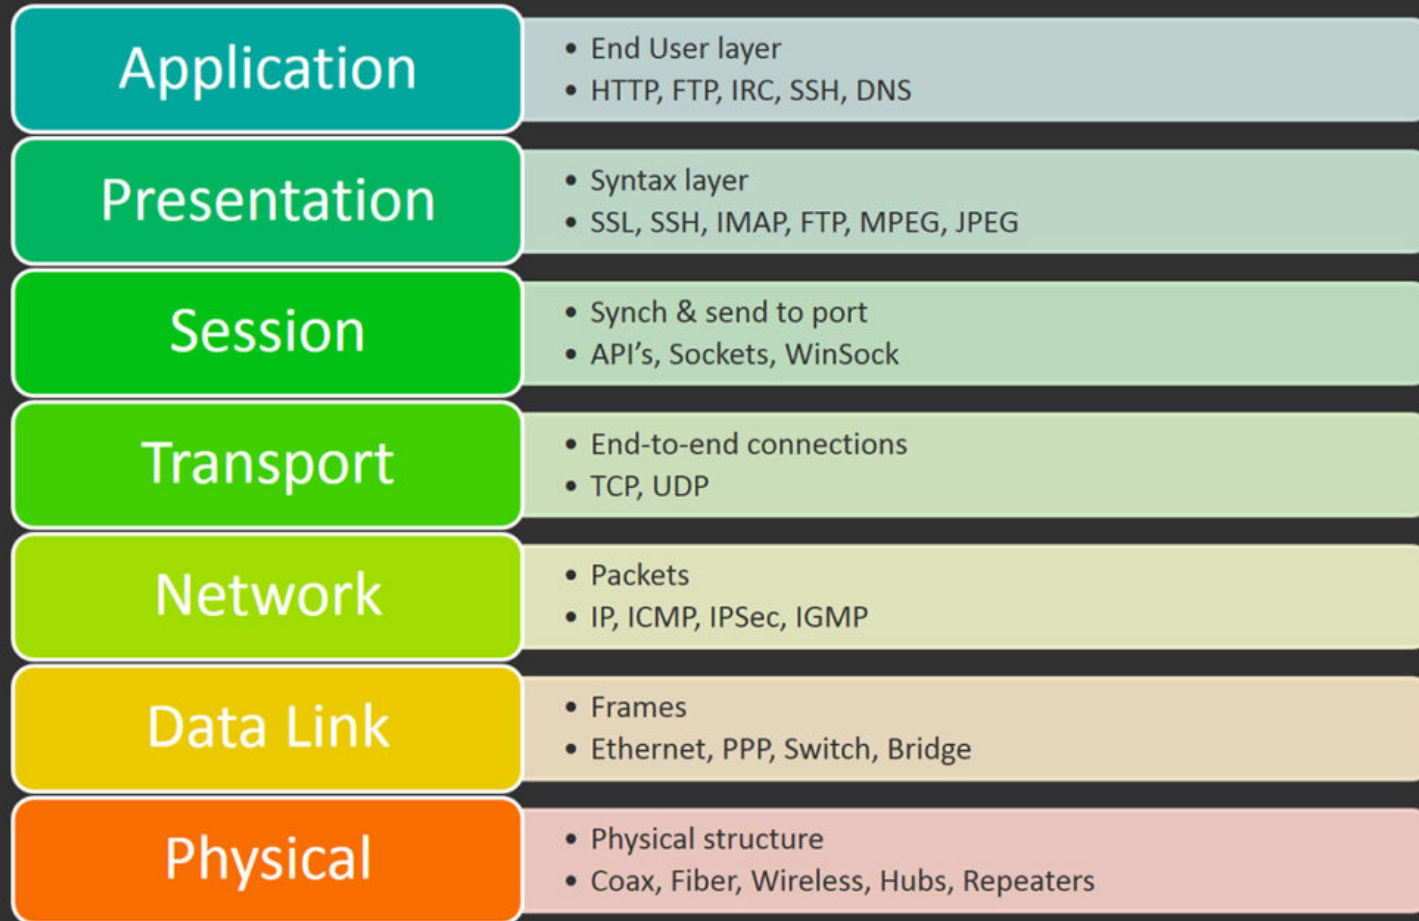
Application
• End User layer
• HTTP, FTP, IRC, SSH, DNS

Presentation
• Syntax layer
• SSL, SSH, IMAP, FTP, MPEG, JPEG

Session
• Synch & send to port
• API's, Sockets, WinSock

Transport
• End-to-end connections
• TCP, UDP

Network
• Packets
• IP, ICMP, IPSec, IGMP

Data Link
• Frames
• Ethernet, PPP, Switch, Bridge

Physical
• Physical structure
• Coax, Fiber, Wireless, Hubs, Repeaters